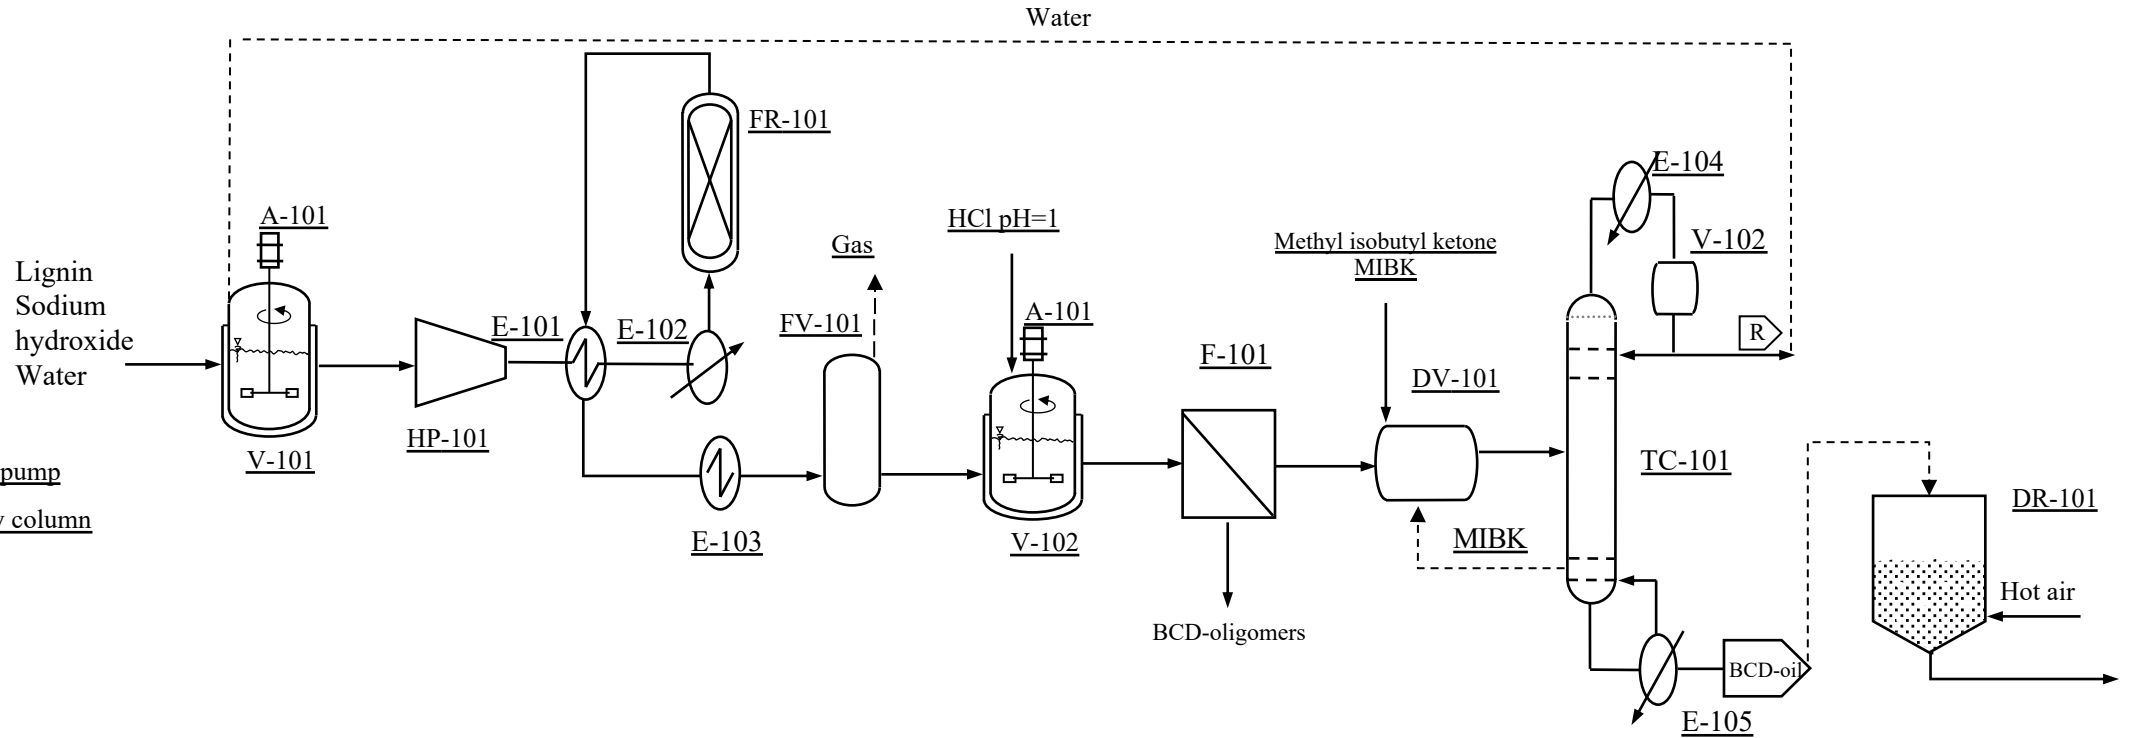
Water

FR-101

E-104

A-101

HCl pH=1

Methyl isobutyl ketone
MIBK

V-102

Gas

Lignin
Sodium
hydroxide
Water

E-101

E-102

FV-101

A-101

R

F-101

DV-101

V-101

HP-101

TC-101

pump

column

DR-101

E-103

V-102

MIBK

Hot air

BCD-oligomers

BCD-oil

E-105